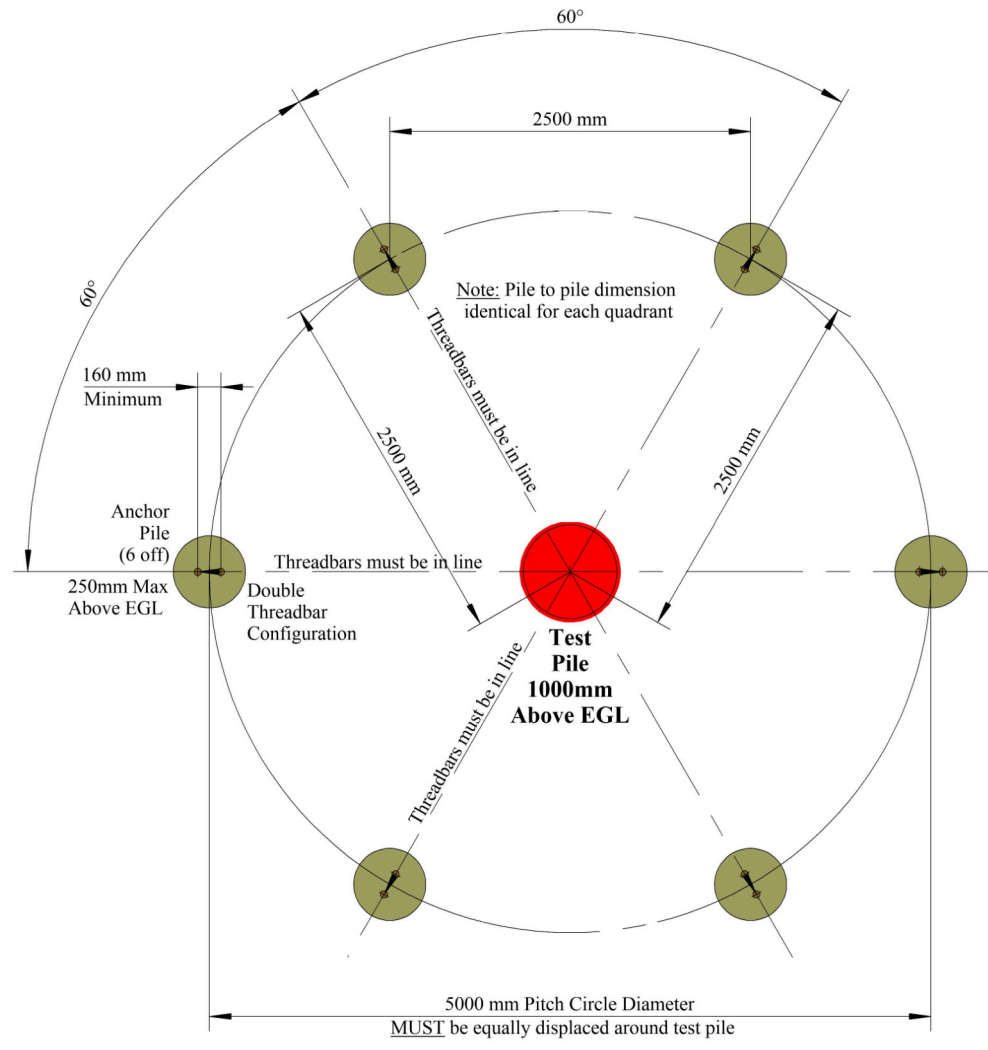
60°

2500 mm

60°

Note: Pile to pile dimension identical for each quadrant

160 mm
Minimum

Threadbars must be in line

2500 mm

2500 mm

Anchor Pile (6 off)

250mm Max Above EGL

Threadbars must be in line

Double Threadbar Configuration

Test Pile 1000mm Above EGL

Threadbars must be in line

5000 mm Pitch Circle Diameter
MUST be equally displaced around test pile